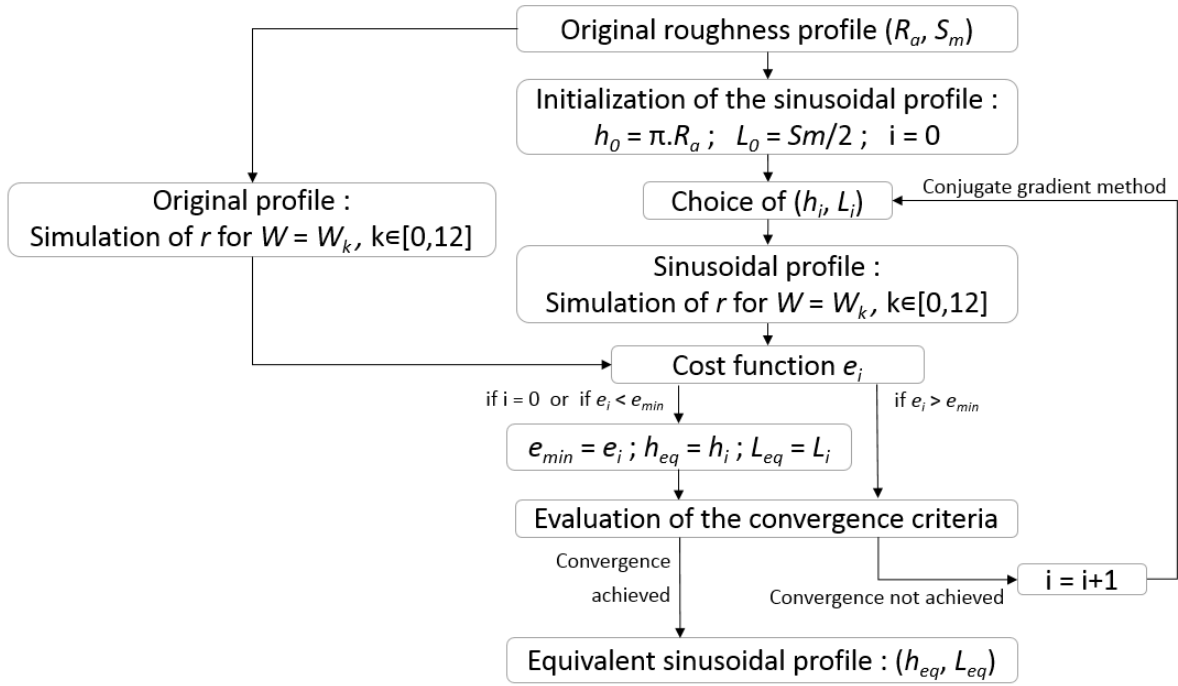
Original roughness profile ($R_a$, $S_m$)

Initialization of the sinusoidal profile : $h_0 = \pi.R_a$ ; $L_0 = Sm/2$ ; i = 0

Original profile : Simulation of $r$ for $W = W_k$, k∈[0,12]

Choice of ($h_i$, $L_i$)

Conjugate gradient method

Sinusoidal profile : Simulation of $r$ for $W = W_k$, k∈[0,12]

Cost function $e_i$

if i = 0 or if $e_i < e_{min}$

if $e_i > e_{min}$

$e_{min} = e_i$ ; $h_{eq} = h_i$ ; $L_{eq} = L_i$

Evaluation of the convergence criteria

Convergence achieved

i = i+1

Convergence not achieved

Equivalent sinusoidal profile : ($h_{eq}$, $L_{eq}$)